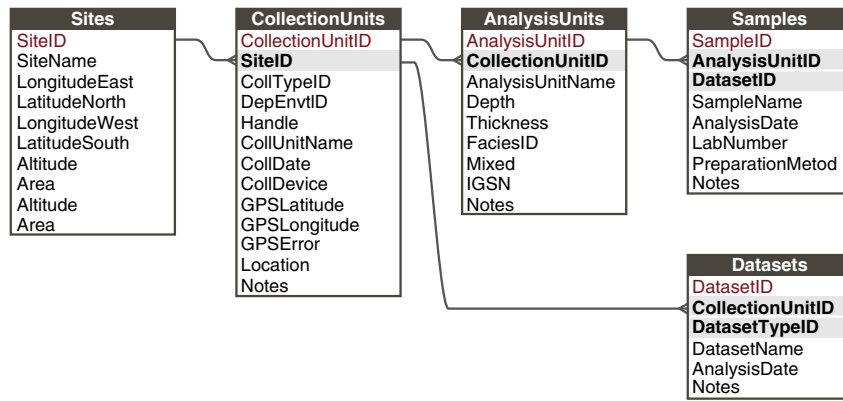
Sites
SiteID
SiteName
LongitudeEast
LatitudeNorth
LongitudeWest
LatitudeSouth
Altitude
Area
Altitude
Area

CollectionUnits
CollectionUnitID
SiteID
CollTypeID
DepEnvtID
Handle
CollUnitName
CollDate
CollDevice
GPSLatitude
GPSLongitude
GPSError
Location
Notes

AnalysisUnits
AnalysisUnitID
CollectionUnitID
AnalysisUnitName
Depth
Thickness
FaciesID
Mixed
IGSN
Notes

Samples
SampleID
AnalysisUnitID
DatasetID
SampleName
AnalysisDate
LabNumber
PreparationMetod
Notes

Datasets
DatasetID
CollectionUnitID
DatasetTypeID
DatasetName
AnalysisDate
Notes